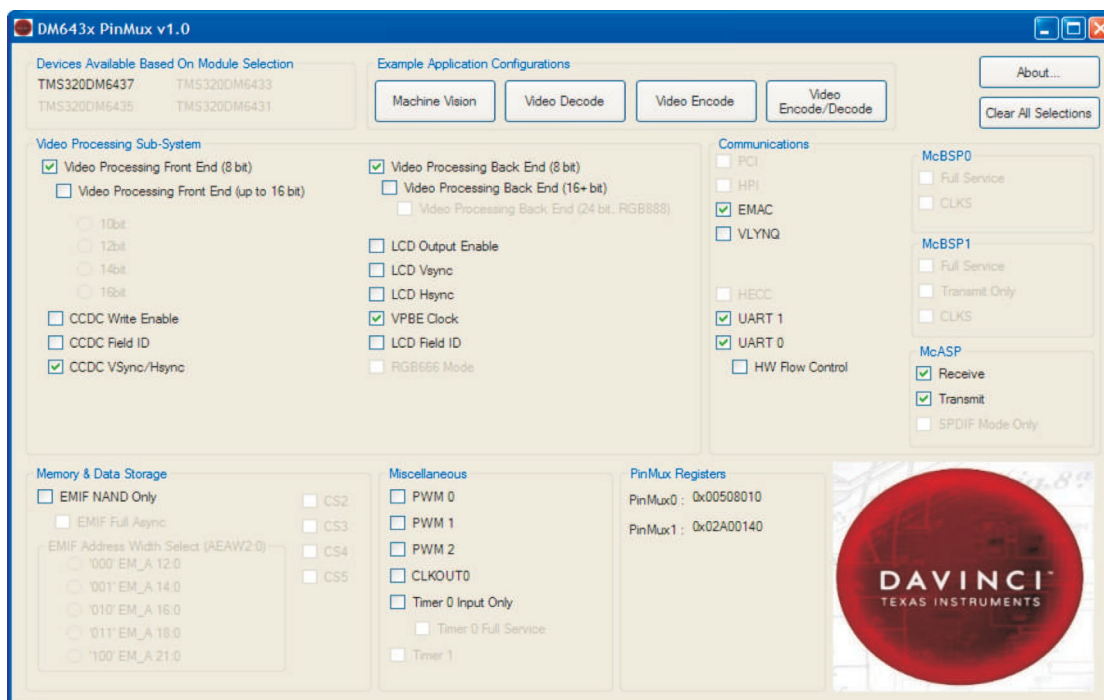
DM643x PinMux v1.0

Devices Available Based On Module Selection
TMS320DM6437 TMS320DM6433
TMS320DM6435 TMS320DM6431

Example Application Configurations
Machine Vision
Video Decode
Video Encode
Video Encode/Decode

About...
Clear All Selections

Video Processing Sub-System
☑ Video Processing Front End (8 bit)
☐ Video Processing Front End (up to 16 bit)
10bit
12bit
14bit
16bit
☐ CCDC Write Enable
☐ CCDC Field ID
☑ CCDC VSync/Hsync

☑ Video Processing Back End (8 bit)
☐ Video Processing Back End (16+ bit)
☐ Video Processing Back End (24 bit, RGB888)
☐ LCD Output Enable
☐ LCD Vsync
☐ LCD Hsync
☑ VPBE Clock
☐ LCD Field ID
☐ RGB666 Mode

Communications
☐ PCI
☐ HPI
☑ EMAC
☐ VLYNQ
☐ HECC
☑ UART 1
☑ UART 0
☐ HW Flow Control

McBSP0
☐ Full Service
☐ CLKS

McBSP1
☐ Full Service
☐ Transmit Only
☐ CLKS

McASP
☑ Receive
☑ Transmit
☐ SPDIF Mode Only

Memory & Data Storage
☐ EMIF NAND Only
☐ EMIF Full Async
EMIF Address Width Select (AEAW2:0)
'000' EM_A 12:0
'001' EM_A 14:0
'010' EM_A 16:0
'011' EM_A 18:0
'100' EM_A 21:0
☐ CS2
☐ CS3
☐ CS4
☐ CS5

Miscellaneous
☐ PWM 0
☐ PWM 1
☐ PWM 2
☐ CLKOUT0
☐ Timer 0 Input Only
☐ Timer 0 Full Service
☐ Timer 1

PinMux Registers
PinMux0 : 0x00508010
PinMux1 : 0x02A00140

DAVINCI
TEXAS INSTRUMENTS